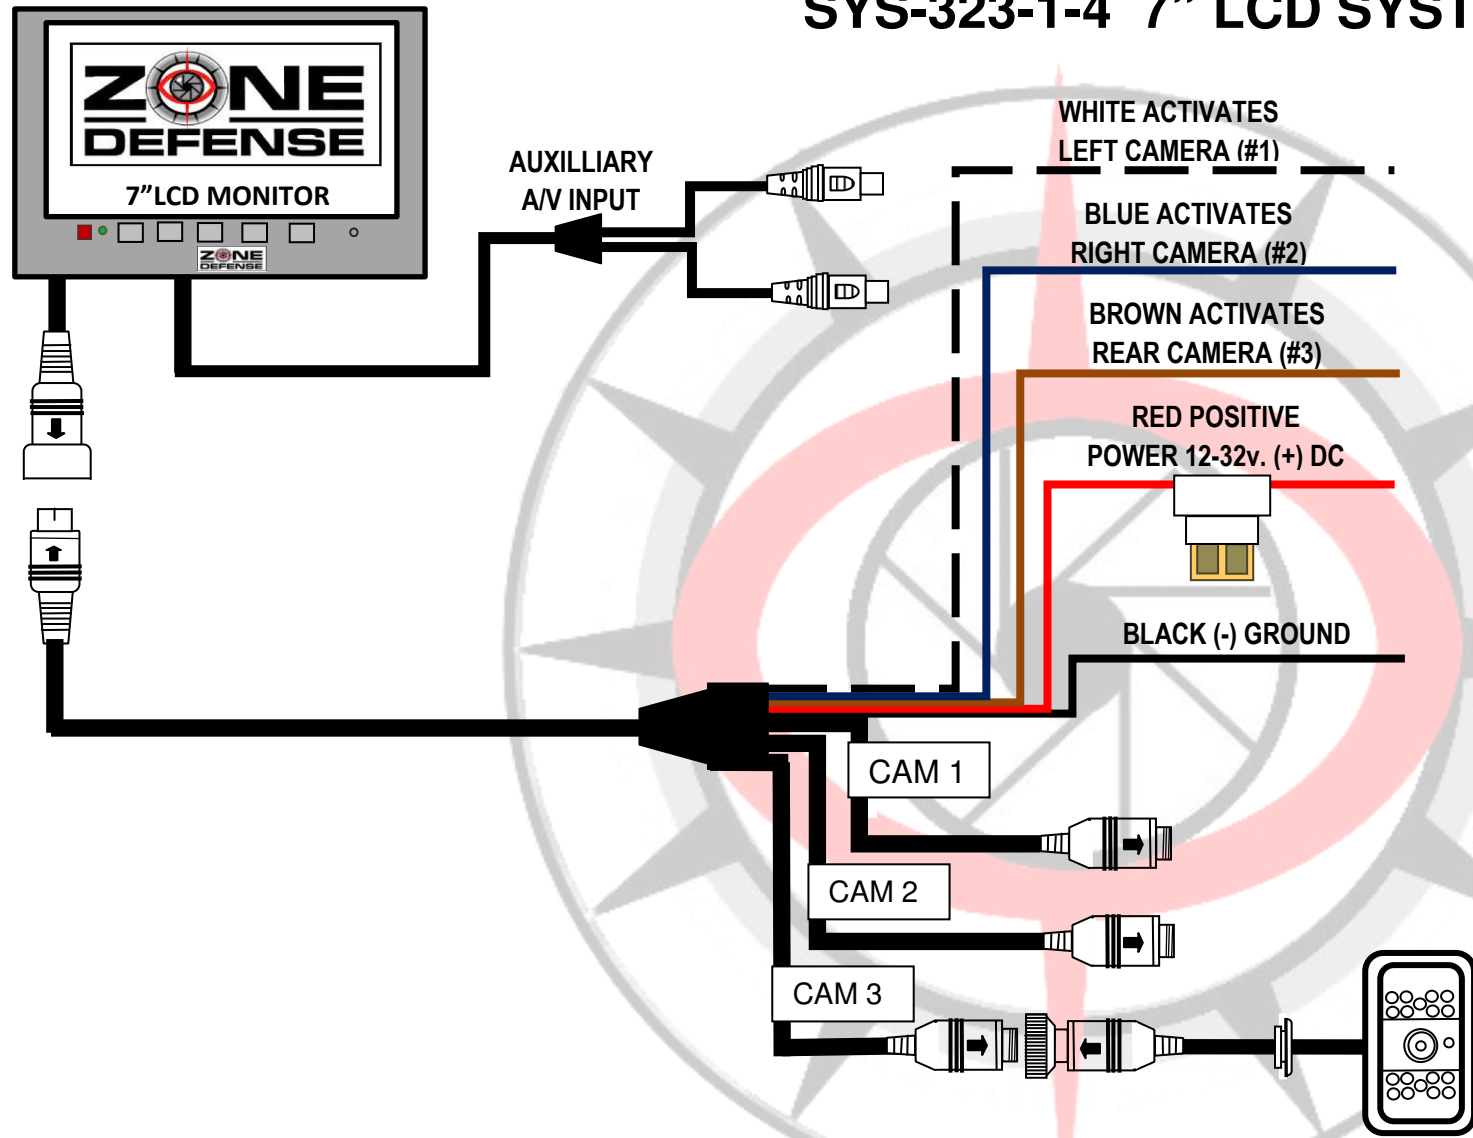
SYS-323-1-4 7" LCD SYST

ZONE DEFENSE

7"LCD MONITOR

ZONE DEFENSE

AUXILLIARY A/V INPUT

WHITE ACTIVATES LEFT CAMERA (#1)

BLUE ACTIVATES RIGHT CAMERA (#2)

BROWN ACTIVATES REAR CAMERA (#3)

RED POSITIVE POWER 12-32v. (+) DC

BLACK (-) GROUND

CAM 1

CAM 2

CAM 3